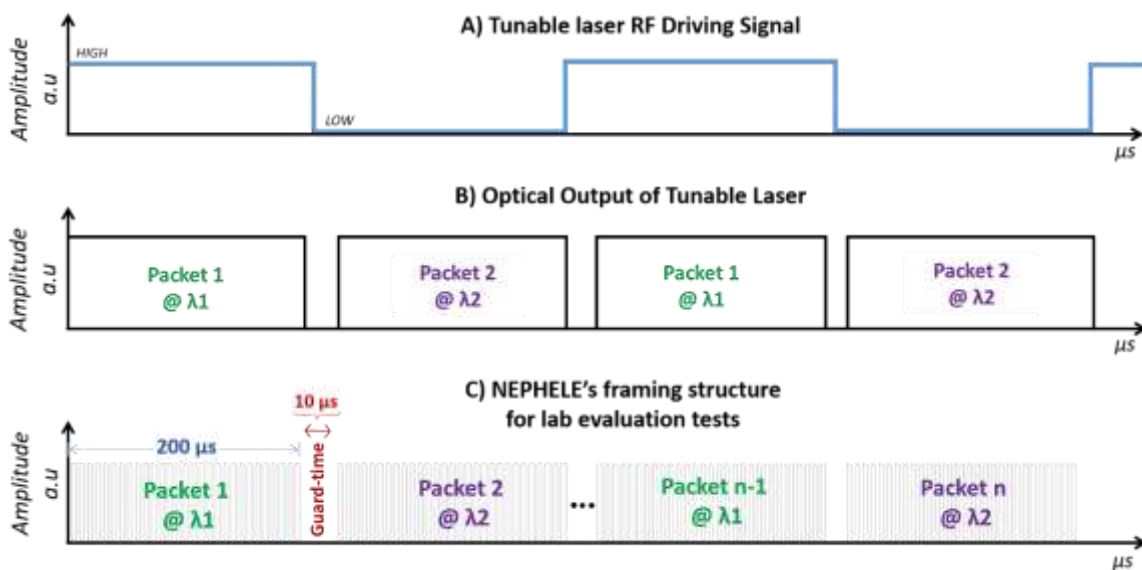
A) Tunable laser RF Driving Signal

Amplitude
a.u

HIGH

LOW

μs

B) Optical Output of Tunable Laser

Amplitude
a.u

Packet 1
@ λ1

Packet 2
@ λ2

Packet 1
@ λ1

Packet 2
@ λ2

μs

C) NEPHELE's framing structure
for lab evaluation tests

10 μs

Amplitude
a.u

200 μs

Packet 1
@ λ1

Guard-time

Packet 2
@ λ2

...

Packet n-1
@ λ1

Packet n
@ λ2

μs